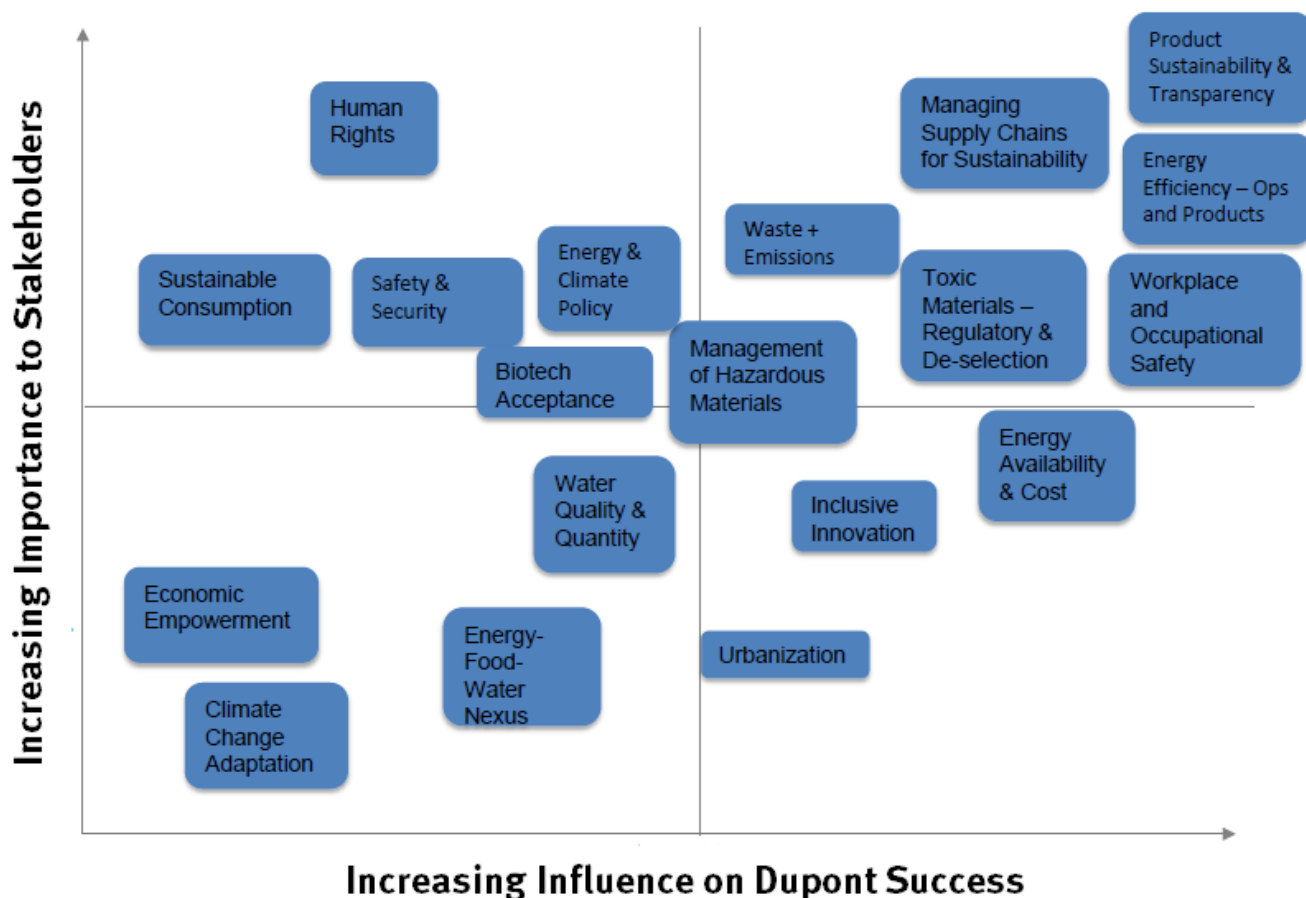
Increasing Importance to Stakeholders

Human Rights

Product Sustainability & Transparency

Managing Supply Chains for Sustainability

Energy Efficiency – Ops and Products

Waste + Emissions

Sustainable Consumption

Safety & Security

Energy & Climate Policy

Toxic Materials – Regulatory & De-selection

Workplace and Occupational Safety

Biotech Acceptance

Management of Hazardous Materials

Energy Availability & Cost

Water Quality & Quantity

Inclusive Innovation

Economic Empowerment

Energy-Food-Water Nexus

Urbanization

Climate Change Adaptation

Increasing Influence on Dupont Success